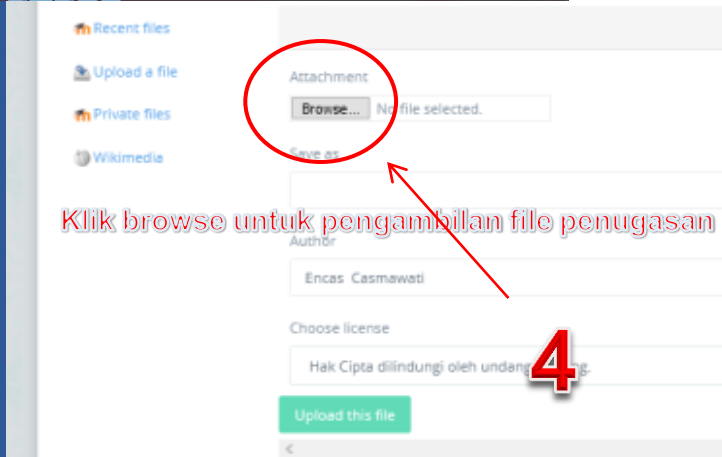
Recent files

Upload a file

Private files

Wikimedia

Attachment

Browse... No file selected.

Save as

Klik browse untuk pengambilan file penugasan

Author

Encas Casmawati

Choose license

Hak Cipta dilindungi oleh undang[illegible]g.

4

Upload this file